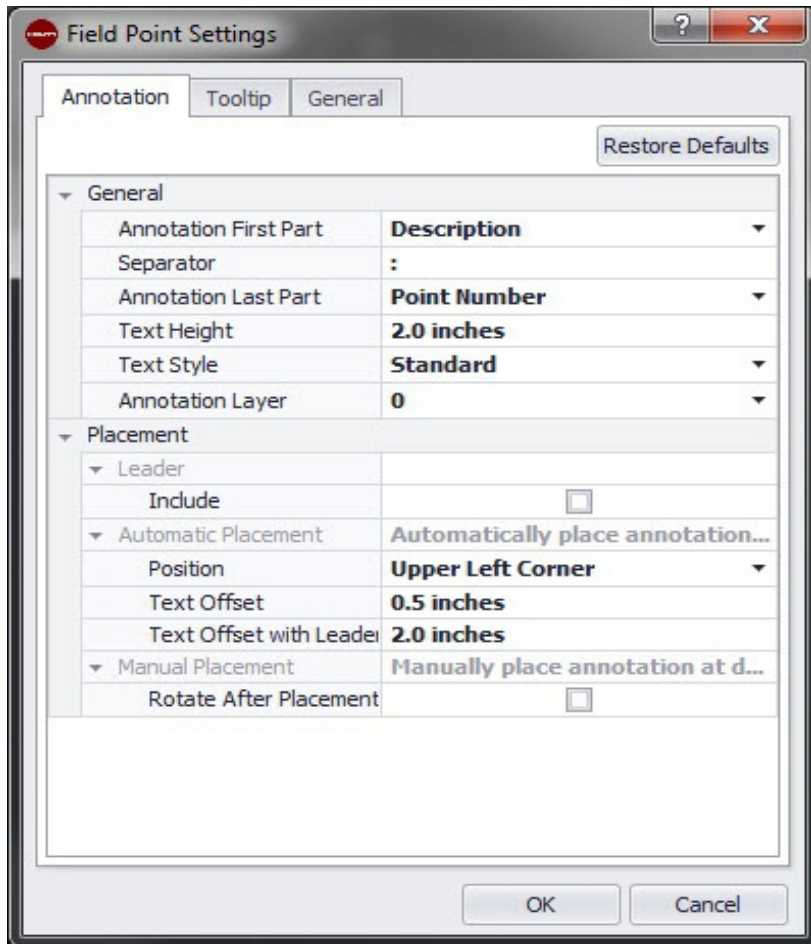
Field Point Settings

?
X

Annotation | Tooltip | General

Restore Defaults

General

| Annotation First Part | Description |
|---|---|
| Separator | : |
| Annotation Last Part | Point Number |
| Text Height | 2.0 inches |
| Text Style | Standard |
| Annotation Layer | 0 |

Placement

| Leader | |
|---|---|
| Include | |
| Automatic Placement | Automatically place annotation... |
| Position | Upper Left Corner |
| Text Offset | 0.5 inches |
| Text Offset with Leader | 2.0 inches |
| Manual Placement | Manually place annotation at d... |
| Rotate After Placement | |

OK
Cancel